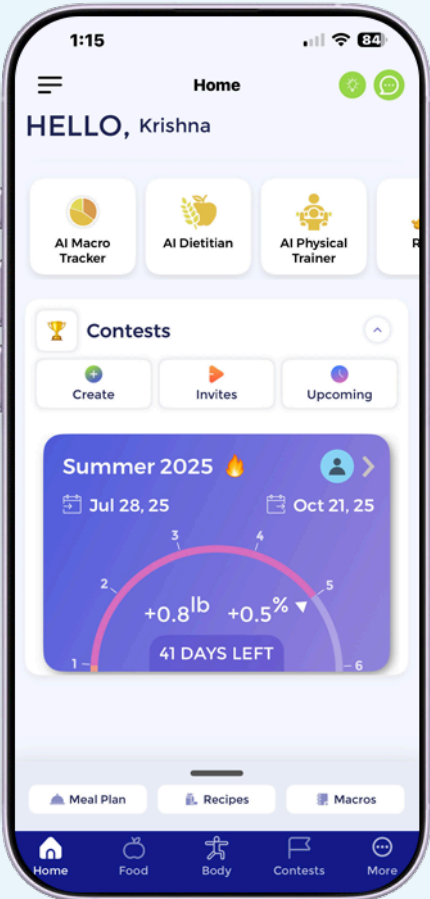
1:15

84

Home

HELLO, Krishna

AI Macro Tracker

AI Dietitian

AI Physical Trainer

R

Contests

Create

Invites

Upcoming

Summer 2025 🔥

Jul 28, 25

Oct 21, 25

3

4

2

5

+0.8lb

+0.5%

1

41 DAYS LEFT

6

Meal Plan

Recipes

Macros

Home

Food

Body

Contests

More